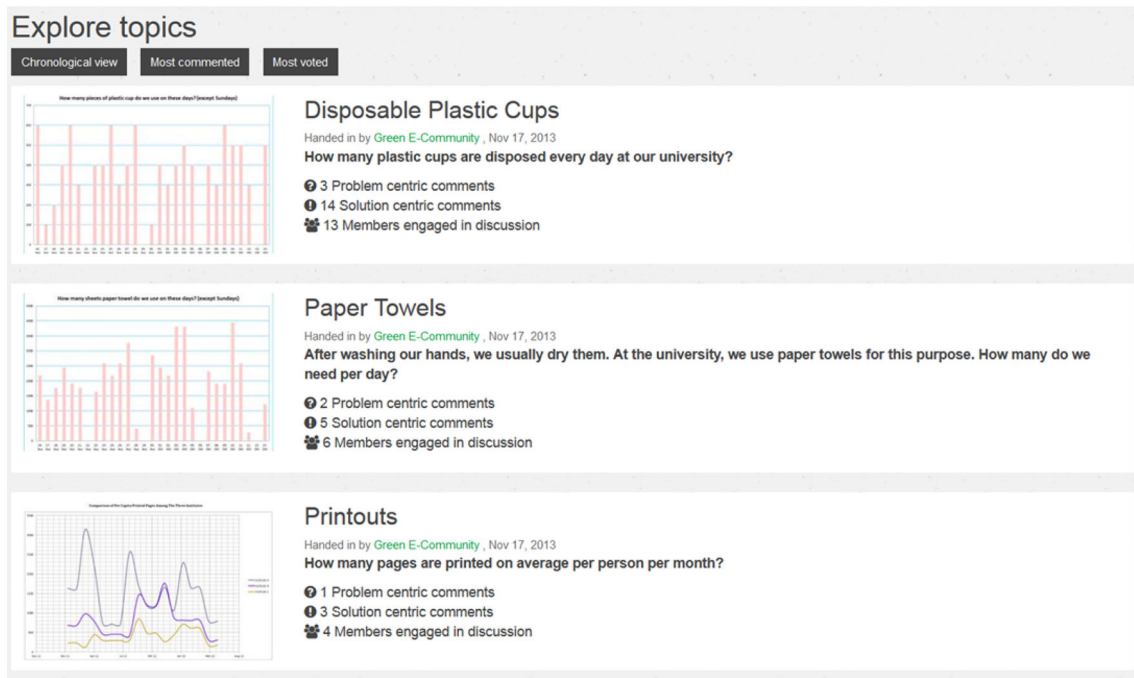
Explore topics

Chronological view | Most commented | Most voted

How many pieces of plastic cup do we use on these days? (except Sundays)

Disposable Plastic Cups

Handed in by Green E-Community , Nov 17, 2013

How many plastic cups are disposed every day at our university?

3 Problem centric comments
14 Solution centric comments
13 Members engaged in discussion

How many sheets paper towel do we use on these days? (except Sundays)

Paper Towels

Handed in by Green E-Community , Nov 17, 2013

After washing our hands, we usually dry them. At the university, we use paper towels for this purpose. How many do we need per day?

2 Problem centric comments
5 Solution centric comments
6 Members engaged in discussion

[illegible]

Printouts

Handed in by Green E-Community , Nov 17, 2013

How many pages are printed on average per person per month?

1 Problem centric comments
3 Solution centric comments
4 Members engaged in discussion